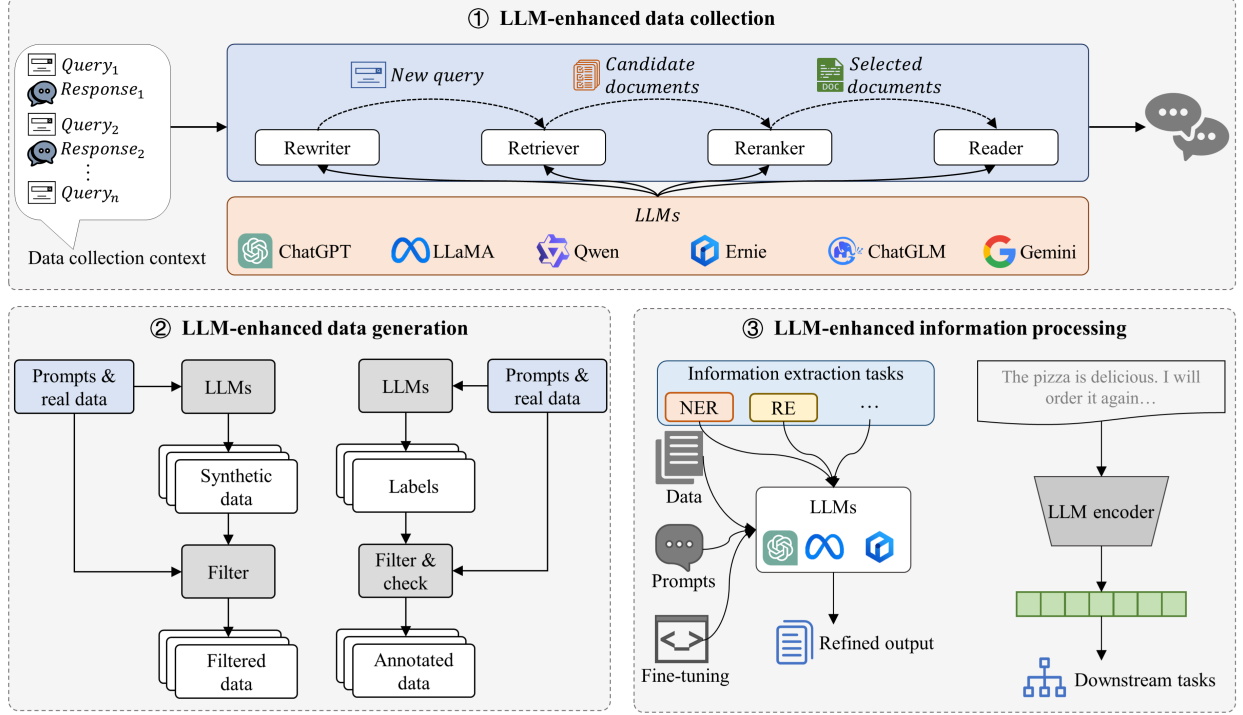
① LLM-enhanced data collection

$Query_1$
$Response_1$
$Query_2$
$Response_2$
⋮
$Query_n$

Data collection context

New query
Candidate documents
Selected documents

Rewriter
Retriever
Reranker
Reader

DOC

LLMs
ChatGPT
LLaMA
Qwen
Ernie
ChatGLM
Gemini

② LLM-enhanced data generation

Prompts & real data
LLMs
Synthetic data
Filter
Filtered data

LLMs
Prompts & real data
Labels
Filter & check
Annotated data

③ LLM-enhanced information processing

Information extraction tasks
NER
RE
…

Data
Prompts
Fine-tuning
LLMs
Refined output

The pizza is delicious. I will order it again…
LLM encoder
Downstream tasks